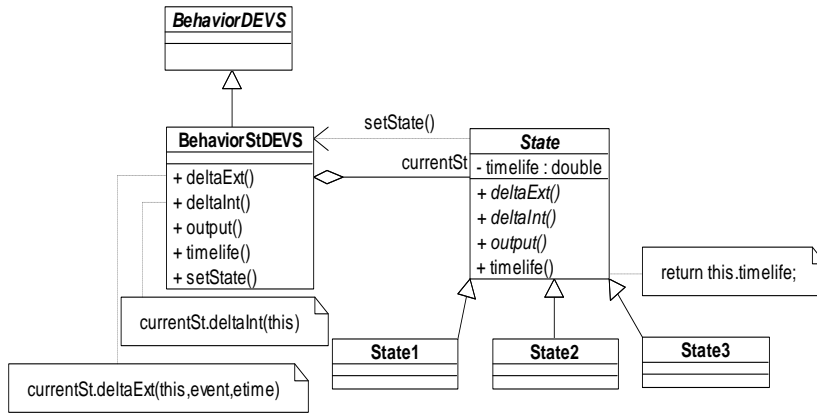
BehaviorDEVS

BehaviorStDEVS

+ deltaExt()
+ deltaInt()
+ output()
+ timelife()
+ setState()

setState()

currentSt

State

- timelife : double

+ deltaExt()
+ deltaInt()
+ output()
+ timelife()

return this.timelife;

currentSt.deltaInt(this)

State1

State2

State3

currentSt.deltaExt(this,event,etime)